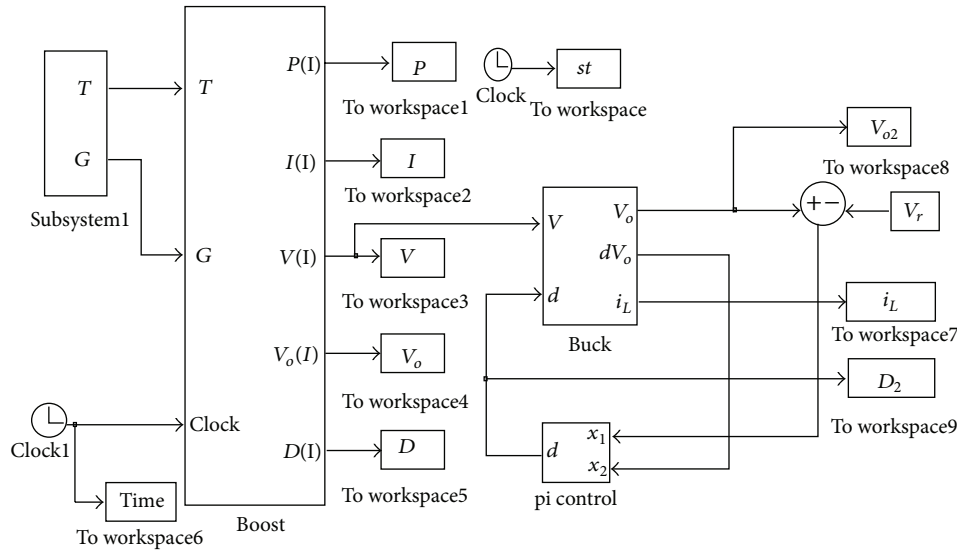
$T$
$G$
Subsystem1

$T$
$G$
Clock
Boost

$P$(I)
$I$(I)
$V$(I)
$V_o(I)$
$D$(I)

$P$
To workspace1
$I$
To workspace2
$V$
To workspace3
$V_o$
To workspace4
$D$
To workspace5

Clock
$st$
To workspace

Clock1
Time
To workspace6

$V$
$d$
$V_o$
$dV_o$
$i_L$
Buck

$d$
$x_1$
$x_2$
pi control

$V_{o2}$
To workspace8
$+-$
$V_r$
$i_L$
To workspace7
$D_2$
To workspace9